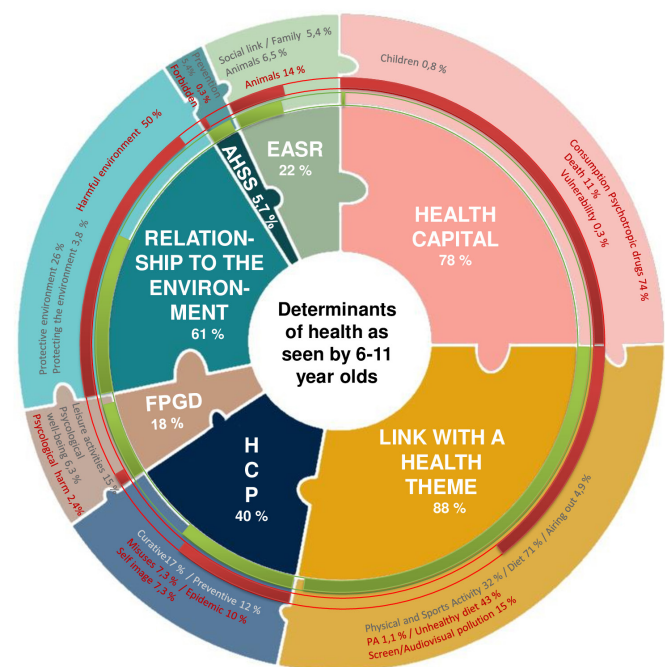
Determinants of health as seen by 6-11 year olds

HEALTH CAPITAL
78 %

LINK WITH A HEALTH THEME
88 %

H C P
40 %

FPGD
18 %

RELATIONSHIP TO THE ENVIRONMENT
61 %

AHSS 5,7 %

EASR
22 %

Children 0,8 %
Consumption Psychotropic drugs 74 %
Death 11 %
Vulnerability 0,3 %

Physical and Sports Activity 32 % / Diet 71 % / Airing out 4,9 %
PA 1,1 % / Unhealthy diet 43 %
Screen/Audiovisual pollution 15 %

Curative17 % / Preventive 12 %
Misuses 7,3 % / Epidemic 10 %
Self image 7,3 %

Leisure activities 15 %
Psycological well-being 6,3 %
Psycological harm 2,4%

Protective environment 26 %
Protecting the environment 3,8 %
Harmful environment 50 %

Prevention 0,3 %
Forbidden

Social link / Family 5,4 %
Animals 6,5 %
Animals 14 %